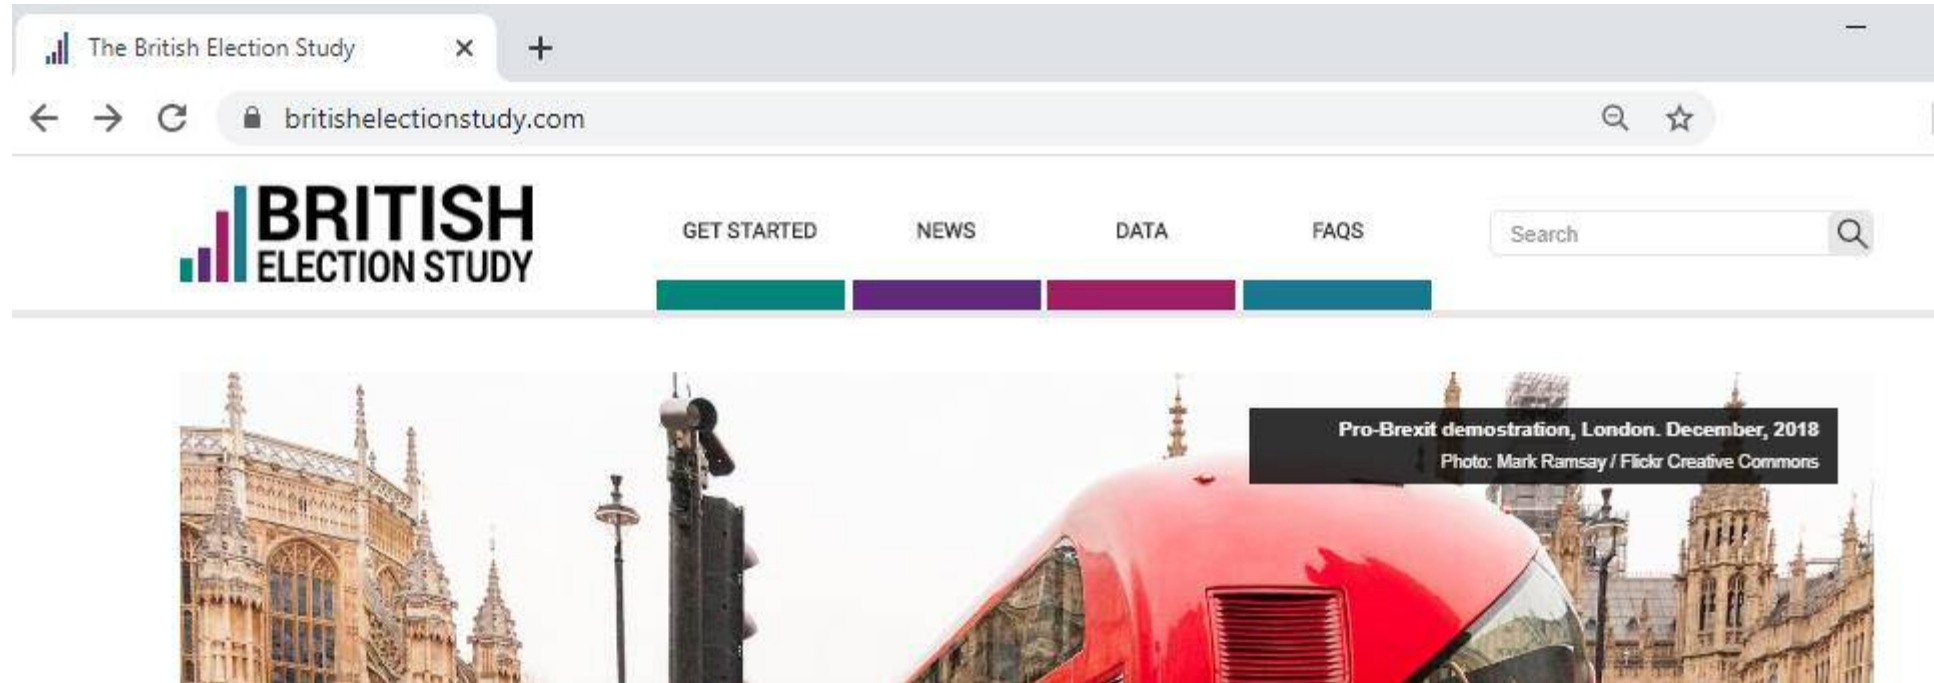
The British Election Study

britishelectionstudy.com

BRITISH ELECTION STUDY

GET STARTED NEWS DATA FAQS

Search

Pro-Brexit demostration, London. December, 2018
Photo: Mark Ramsay / Flickr Creative Commons